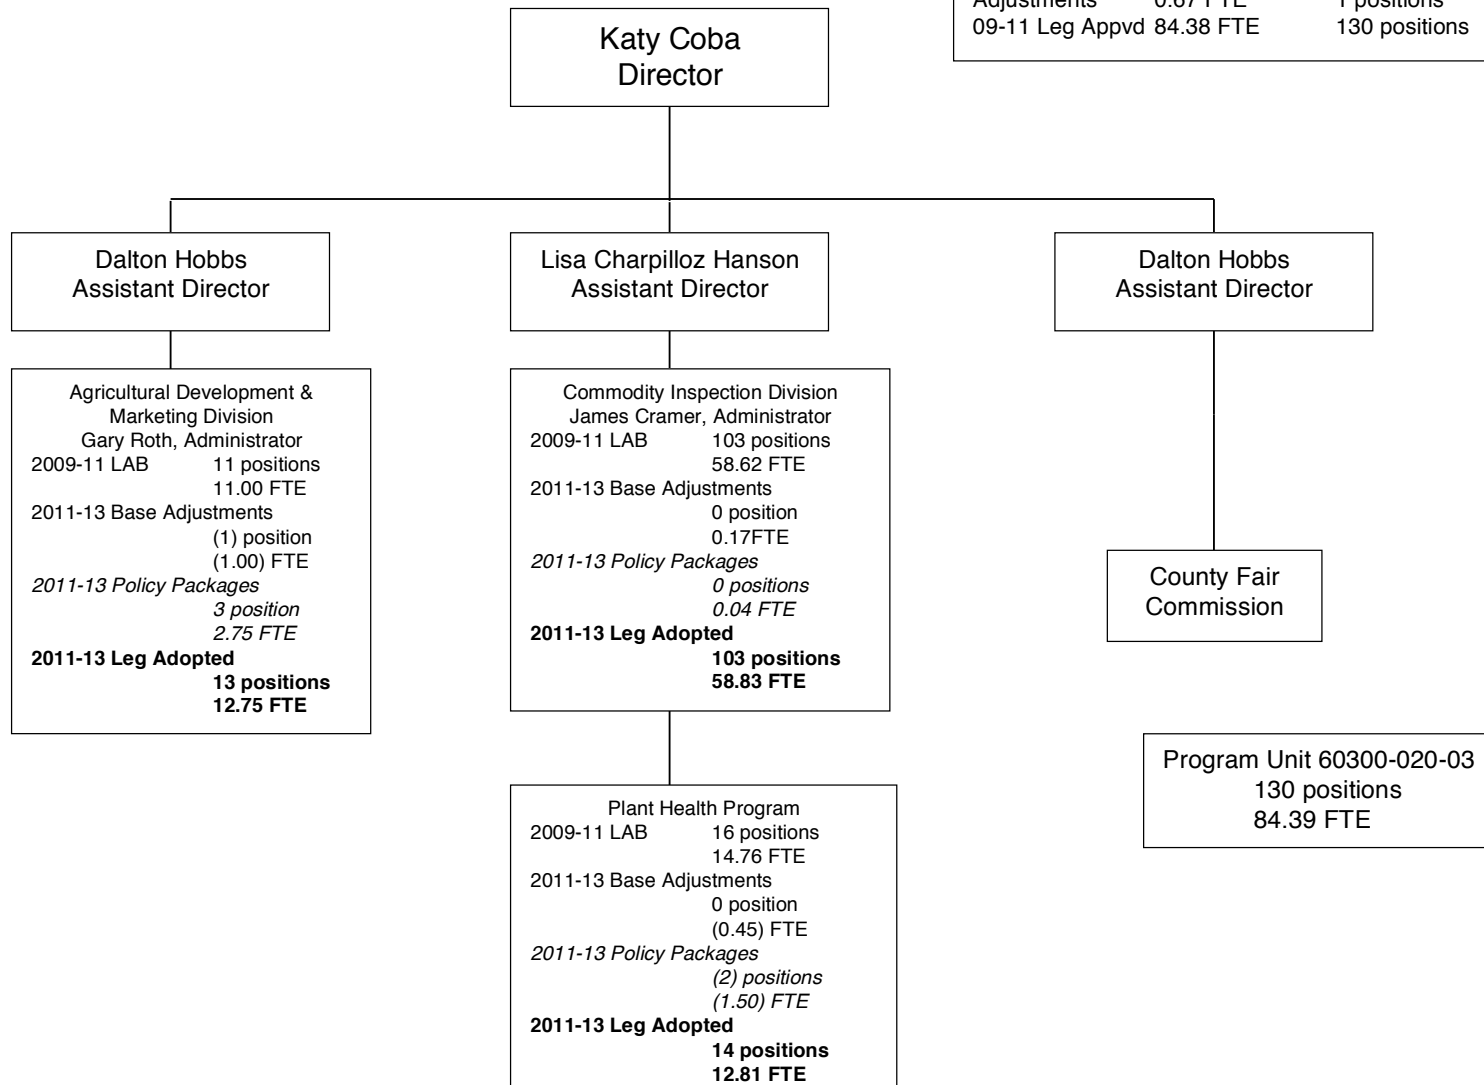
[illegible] Adjustments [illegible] FTE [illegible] positions
09-11 Leg Appvd 84.38 FTE 130 positions

Katy Coba
Director

Dalton Hobbs
Assistant Director

Lisa Charpilloz Hanson
Assistant Director

Dalton Hobbs
Assistant Director

Agricultural Development & Marketing Division
Gary Roth, Administrator
2009-11 LAB 11 positions
11.00 FTE
2011-13 Base Adjustments
(1) position
(1.00) FTE
*2011-13 Policy Packages*
*3 position*
*2.75 FTE*
**2011-13 Leg Adopted**
**13 positions**
**12.75 FTE**

Commodity Inspection Division
James Cramer, Administrator
2009-11 LAB 103 positions
58.62 FTE
2011-13 Base Adjustments
0 position
0.17FTE
*2011-13 Policy Packages*
*0 positions*
*0.04 FTE*
**2011-13 Leg Adopted**
**103 positions**
**58.83 FTE**

County Fair Commission

Program Unit 60300-020-03
130 positions
84.39 FTE

Plant Health Program
2009-11 LAB 16 positions
14.76 FTE
2011-13 Base Adjustments
0 position
(0.45) FTE
*2011-13 Policy Packages*
*(2) positions*
*(1.50) FTE*
**2011-13 Leg Adopted**
**14 positions**
**12.81 FTE**